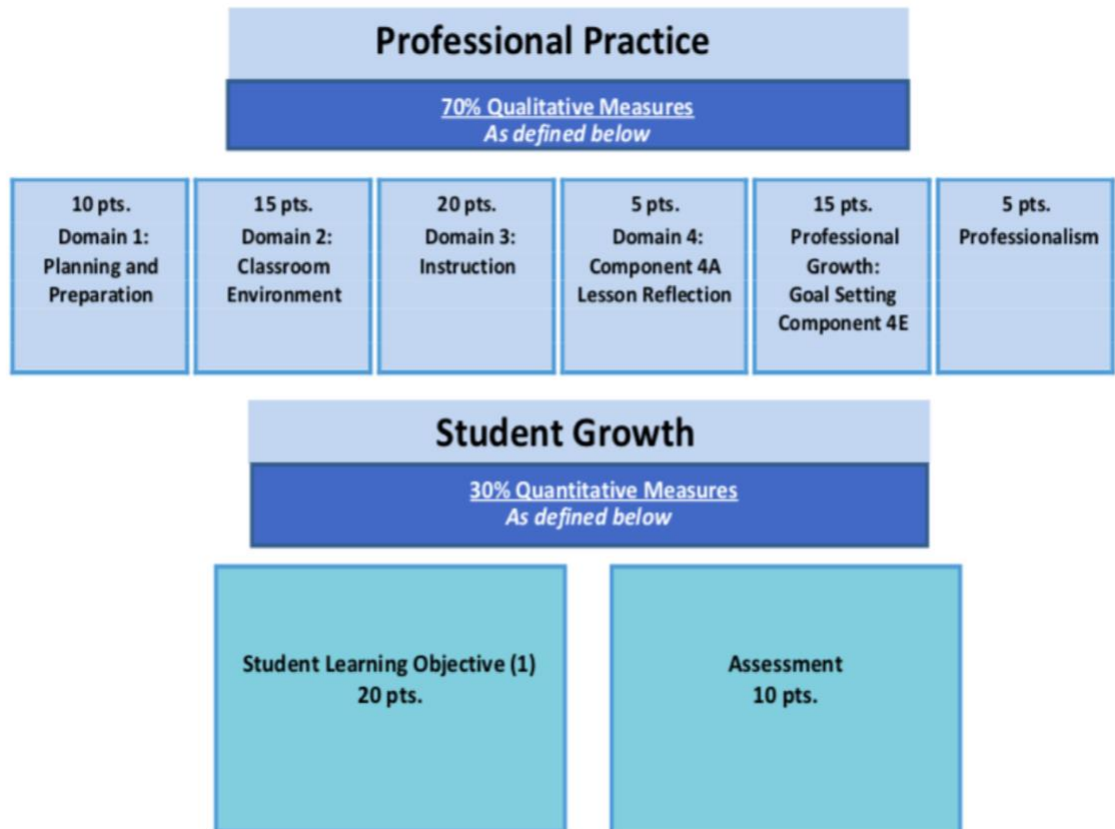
Professional Practice

70% Qualitative Measures
As defined below

10 pts.
Domain 1:
Planning and Preparation

15 pts.
Domain 2:
Classroom Environment

20 pts.
Domain 3:
Instruction

5 pts.
Domain 4:
Component 4A
Lesson Reflection

15 pts.
Professional Growth:
Goal Setting
Component 4E

5 pts.
Professionalism

Student Growth

30% Quantitative Measures
As defined below

Student Learning Objective (1)
20 pts.

Assessment
10 pts.